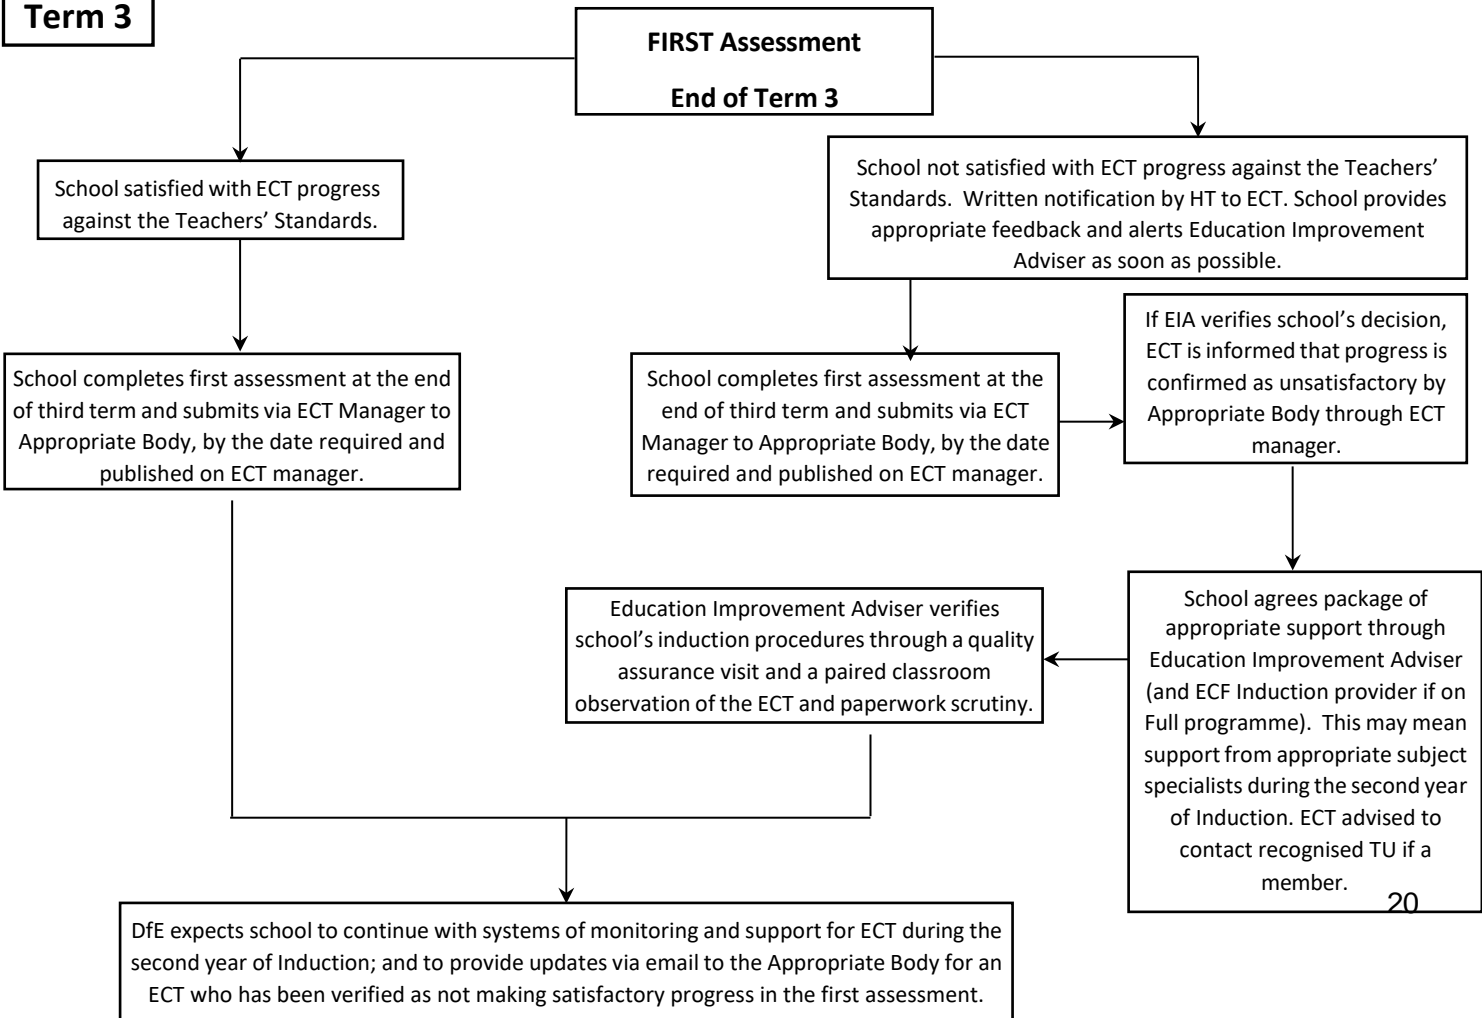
Term 3

FIRST Assessment

End of Term 3

School satisfied with ECT progress against the Teachers' Standards.

School not satisfied with ECT progress against the Teachers' Standards. Written notification by HT to ECT. School provides appropriate feedback and alerts Education Improvement Adviser as soon as possible.

School completes first assessment at the end of third term and submits via ECT Manager to Appropriate Body, by the date required and published on ECT manager.

School completes first assessment at the end of third term and submits via ECT Manager to Appropriate Body, by the date required and published on ECT manager.

If EIA verifies school's decision, ECT is informed that progress is confirmed as unsatisfactory by Appropriate Body through ECT manager.

Education Improvement Adviser verifies school's induction procedures through a quality assurance visit and a paired classroom observation of the ECT and paperwork scrutiny.

School agrees package of appropriate support through Education Improvement Adviser (and ECF Induction provider if on Full programme). This may mean support from appropriate subject specialists during the second year of Induction. ECT advised to contact recognised TU if a member.

20

DfE expects school to continue with systems of monitoring and support for ECT during the second year of Induction; and to provide updates via email to the Appropriate Body for an ECT who has been verified as not making satisfactory progress in the first assessment.